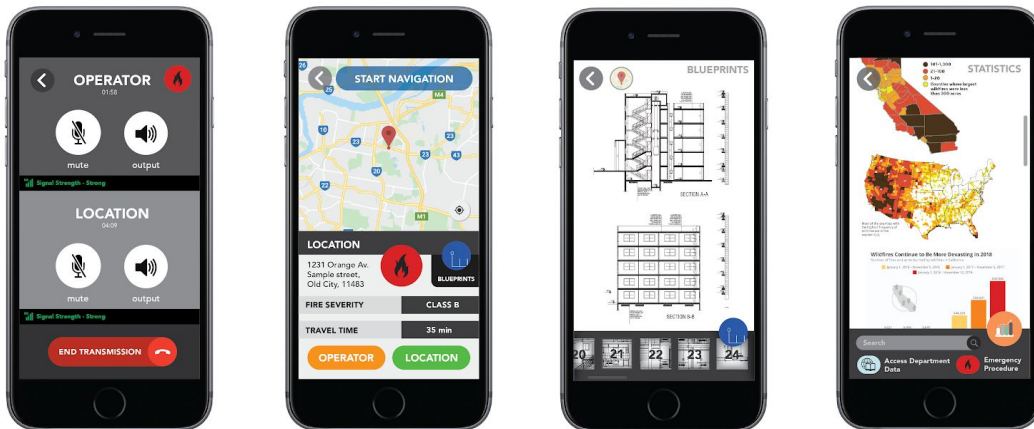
OPERATOR
01:58

mute

output

Signal Strength - Strong

LOCATION
04:09

mute

output

Signal Strength - Strong

END TRANSMISSION

START NAVIGATION

LOCATION

1231 Orange Av.
Sample street,
Old City, 11483

BLUEPRINTS

FIRE SEVERITY
CLASS B

TRAVEL TIME
35 min

OPERATOR
LOCATION

BLUEPRINTS

SECTION A-A

SECTION B-B

20
21
22
23
24

STATISTICS

Wildfires Continue to Be More Devastating in 2018

Search

Access Department Data

Emergency Procedure